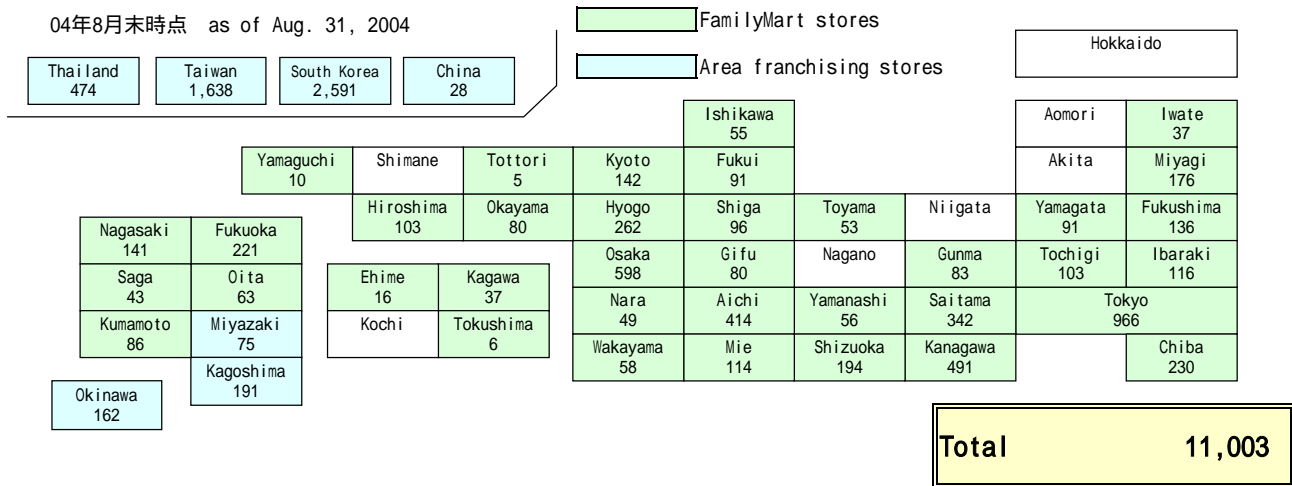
04年8月末時点　as of Aug. 31, 2004

FamilyMart stores

Area franchising stores

Thailand
474

Taiwan
1,638

South Korea
2,591

China
28

Hokkaido

Ishikawa
55

Aomori

Iwate
37

Yamaguchi
10

Shimane

Tottori
5

Kyoto
142

Fukui
91

Akita

Miyagi
176

Hiroshima
103

Okayama
80

Hyogo
262

Shiga
96

Toyama
53

Niigata

Yamagata
91

Fukushima
136

Nagasaki
141

Fukuoka
221

Osaka
598

Gifu
80

Nagano

Gunma
83

Tochigi
103

Ibaraki
116

Saga
43

Oita
63

Ehime
16

Kagawa
37

Nara
49

Aichi
414

Yamanashi
56

Saitama
342

Tokyo
966

Kumamoto
86

Miyazaki
75

Kochi

Tokushima
6

Wakayama
58

Mie
114

Shizuoka
194

Kanagawa
491

Chiba
230

Kagoshima
191

Okinawa
162

Total 11,003